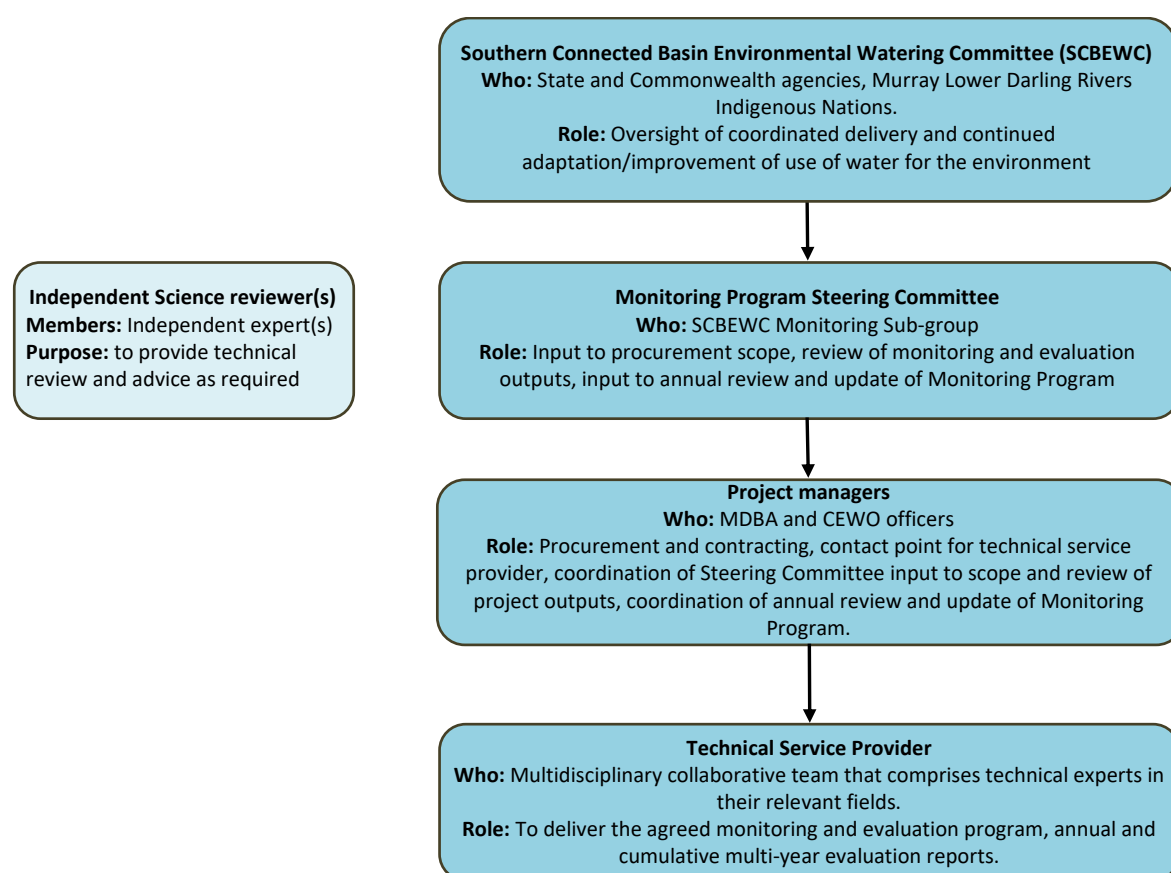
Southern Connected Basin Environmental Watering Committee (SCBEWC)
Who: State and Commonwealth agencies, Murray Lower Darling Rivers Indigenous Nations.
Role: Oversight of coordinated delivery and continued adaptation/improvement of use of water for the environment

Independent Science reviewer(s)
Members: Independent expert(s)
Purpose: to provide technical review and advice as required

Monitoring Program Steering Committee
Who: SCBEWC Monitoring Sub-group
Role: Input to procurement scope, review of monitoring and evaluation outputs, input to annual review and update of Monitoring Program

Project managers
Who: MDBA and CEWO officers
Role: Procurement and contracting, contact point for technical service provider, coordination of Steering Committee input to scope and review of project outputs, coordination of annual review and update of Monitoring Program.

Technical Service Provider
Who: Multidisciplinary collaborative team that comprises technical experts in their relevant fields.
Role: To deliver the agreed monitoring and evaluation program, annual and cumulative multi-year evaluation reports.